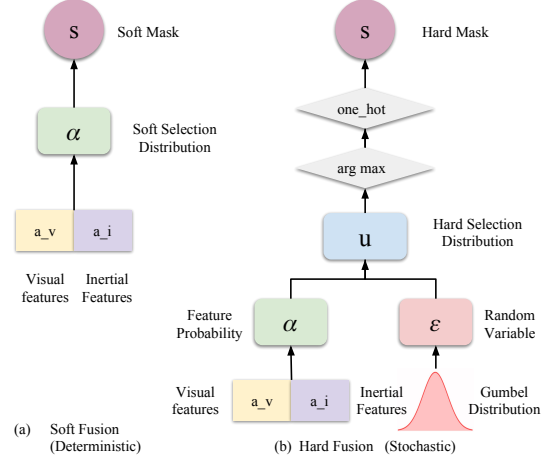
S

Soft Mask

$\alpha$

Soft Selection Distribution

a_v

a_i

Visual features

Inertial Features

(a) Soft Fusion (Deterministic)

S

Hard Mask

one_hot

arg max

u

Hard Selection Distribution

Feature Probability

$\alpha$

$\varepsilon$

Random Variable

Visual features

a_v

a_i

Inertial Features

Gumbel Distribution

(b) Hard Fusion (Stochastic)